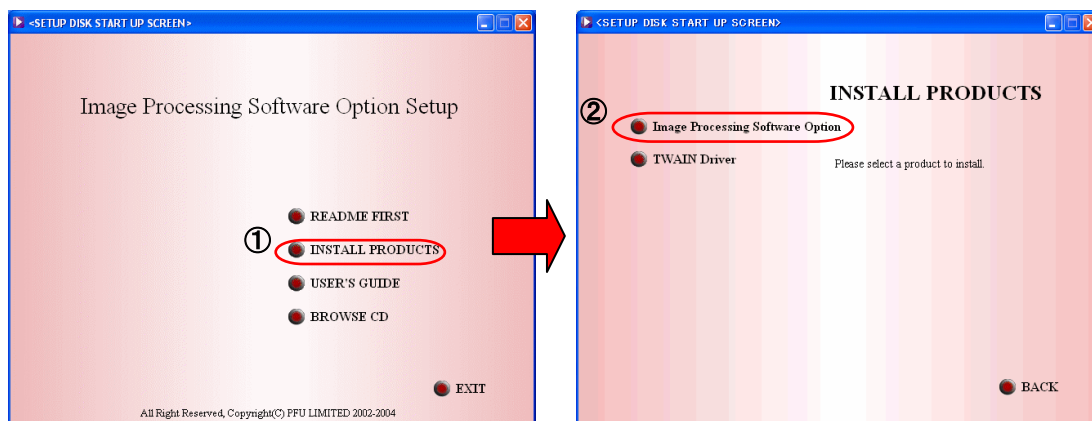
<SETUP DISK START UP SCREEN>

Image Processing Software Option Setup

README FIRST

①

INSTALL PRODUCTS

USER'S GUIDE

BROWSE CD

EXIT

All Right Reserved, Copyright(C) PFU LIMITED 2002-2004

<SETUP DISK START UP SCREEN>

INSTALL PRODUCTS

②

Image Processing Software Option

TWAIN Driver

Please select a product to install.

BACK